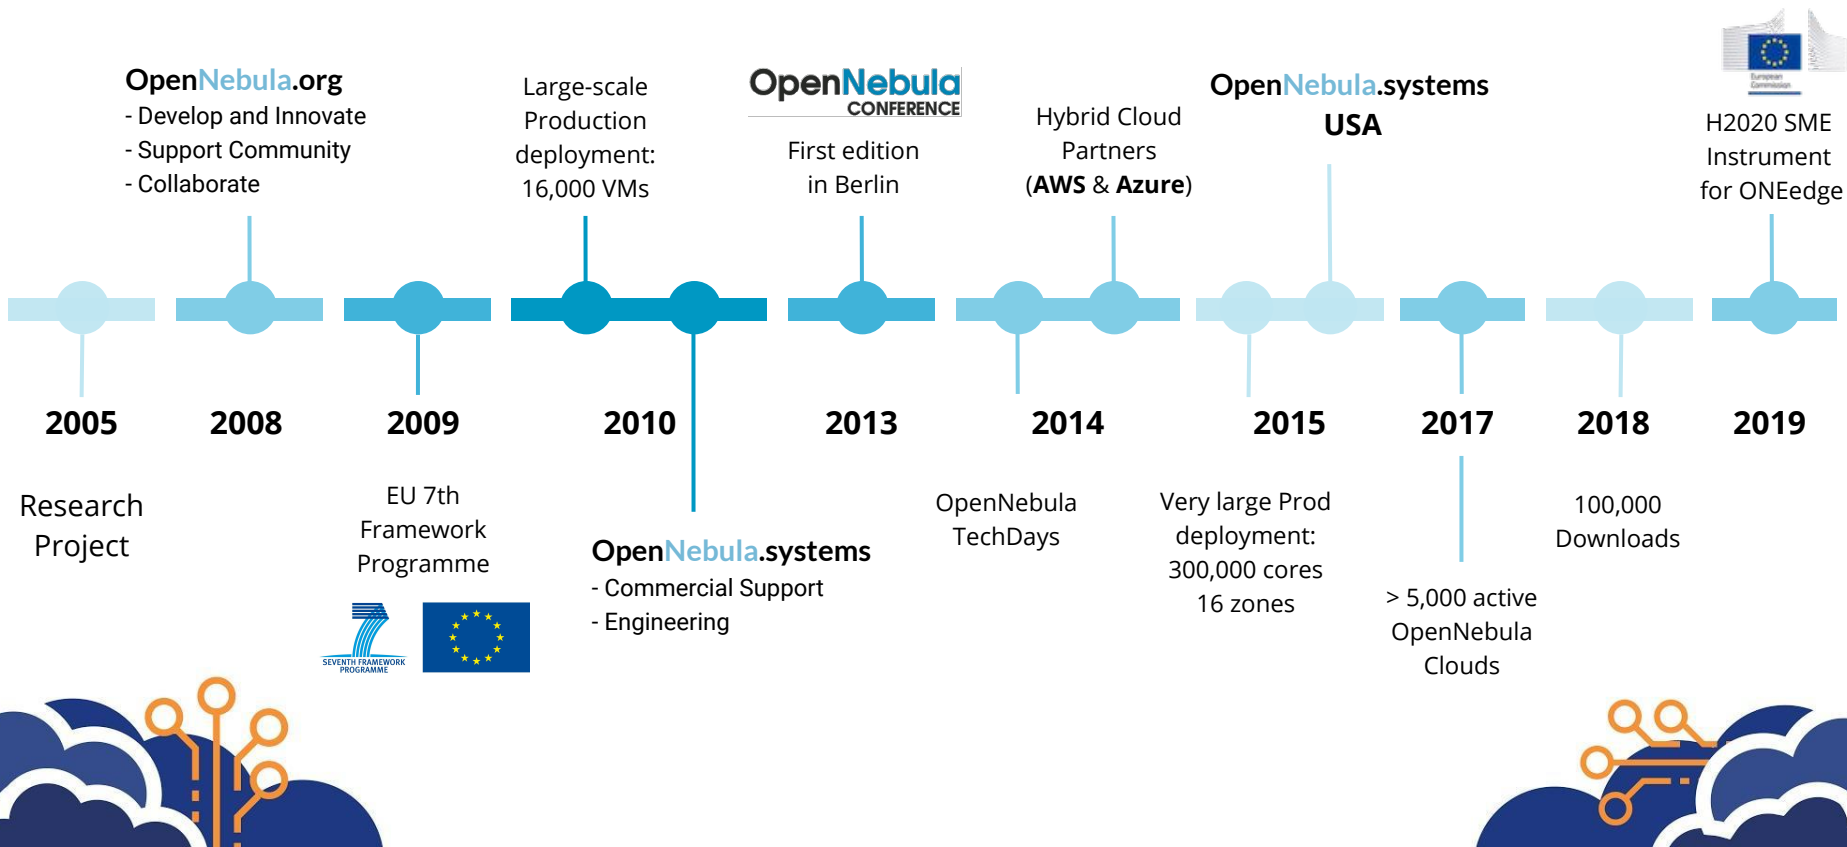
OpenNebula.org
- Develop and Innovate
- Support Community
- Collaborate

Large-scale Production deployment: 16,000 VMs

OpenNebula CONFERENCE

First edition in Berlin

Hybrid Cloud Partners (AWS & Azure)

OpenNebula.systems USA

European Commission

H2020 SME Instrument for ONEedge

2005

2008

2009

2010

2013

2014

2015

2017

2018

2019

Research Project

EU 7th Framework Programme

SEVENTH FRAMEWORK PROGRAMME

OpenNebula.systems
- Commercial Support
- Engineering

OpenNebula TechDays

Very large Prod deployment: 300,000 cores 16 zones

> 5,000 active OpenNebula Clouds

100,000 Downloads